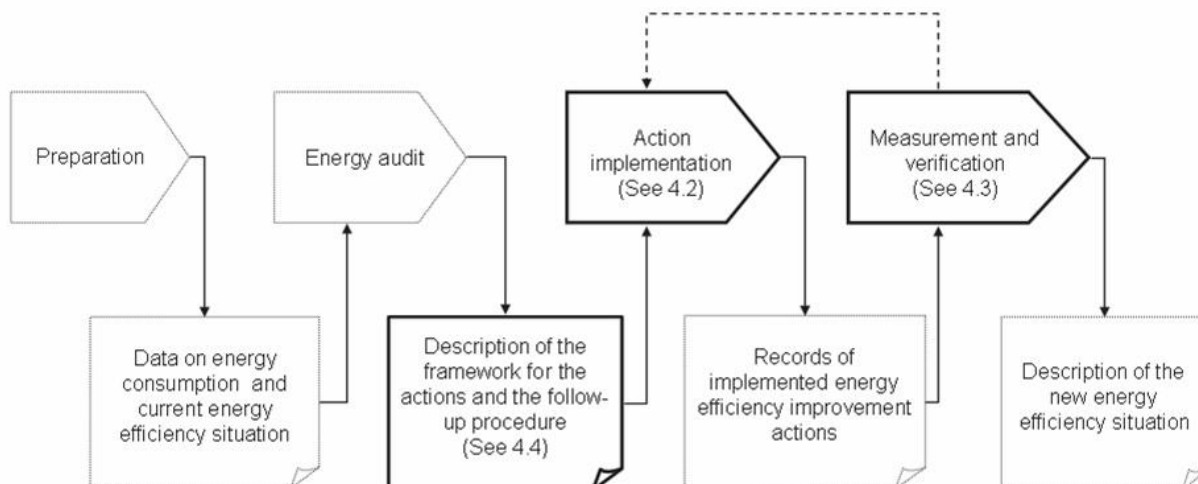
Preparation

Energy audit

Action implementation (See 4.2)

Measurement and verification (See 4.3)

Data on energy consumption and current energy efficiency situation

Description of the framework for the actions and the follow-up procedure (See 4.4)

Records of implemented energy efficiency improvement actions

Description of the new energy efficiency situation